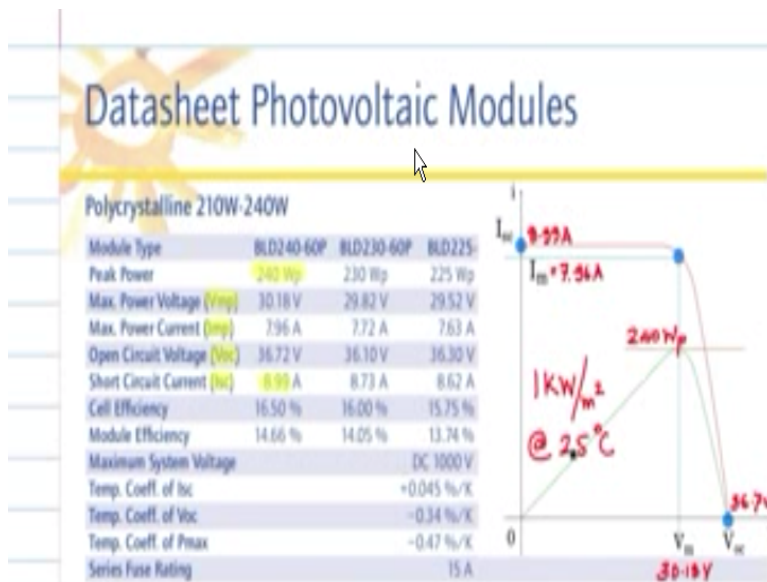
Datasheet Photovoltaic Modules

Polycrystalline 210W-240W

| Module Type | BLD240-60P | BLD230-60P | BLD225- |
|---|---|---|---|
| Peak Power | 240 Wp | 230 Wp | 225 Wp |
| Max. Power Voltage (Vmp) | 30.18 V | 29.82 V | 29.52 V |
| Max. Power Current (Imp) | 7.96 A | 7.72 A | 7.63 A |
| Open Circuit Voltage (Voc) | 36.72 V | 36.10 V | 36.30 V |
| Short Circuit Current (Isc) | 8.99 A | 8.73 A | 8.62 A |
| Cell Efficiency | 16.50 % | 16.00 % | 15.75 % |
| Module Efficiency | 14.66 % | 14.05 % | 13.74 % |
| Maximum System Voltage | | | DC 1000 V |
| Temp. Coeff. of Isc | | | +0.045 %/K |
| Temp. Coeff. of Voc | | | −0.34 %/K |
| Temp. Coeff. of Pmax | | | −0.47 %/K |
| Series Fuse Rating | | | 15 A |

i
$I_{sc}$ 8.99A
$I_m$ = 7.96A
240 Wp
1KW/m²
@ 25°C
0
$V_m$
$V_{oc}$
36.7
30.18V